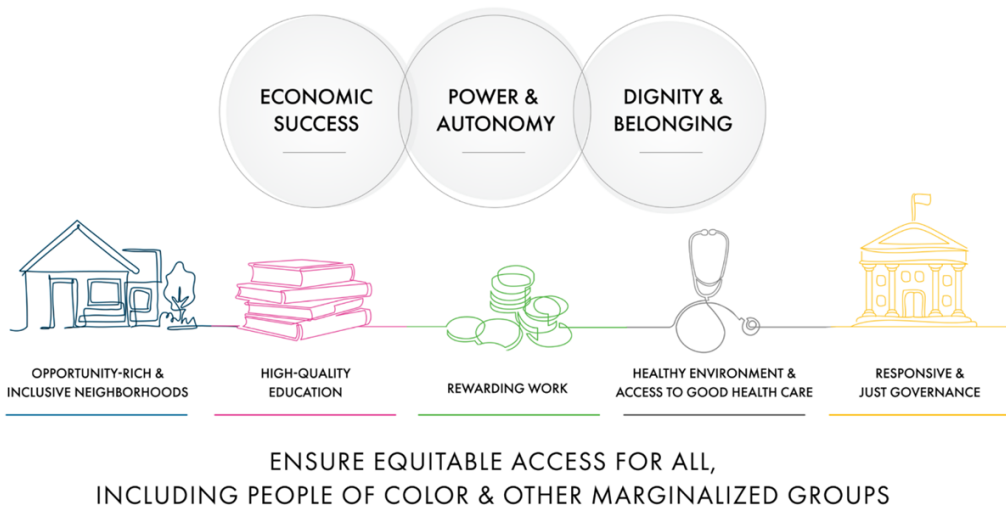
ECONOMIC SUCCESS

POWER & AUTONOMY

DIGNITY & BELONGING

OPPORTUNITY-RICH & INCLUSIVE NEIGHBORHOODS

HIGH-QUALITY EDUCATION

REWARDING WORK

HEALTHY ENVIRONMENT & ACCESS TO GOOD HEALTH CARE

RESPONSIVE & JUST GOVERNANCE

ENSURE EQUITABLE ACCESS FOR ALL, INCLUDING PEOPLE OF COLOR & OTHER MARGINALIZED GROUPS